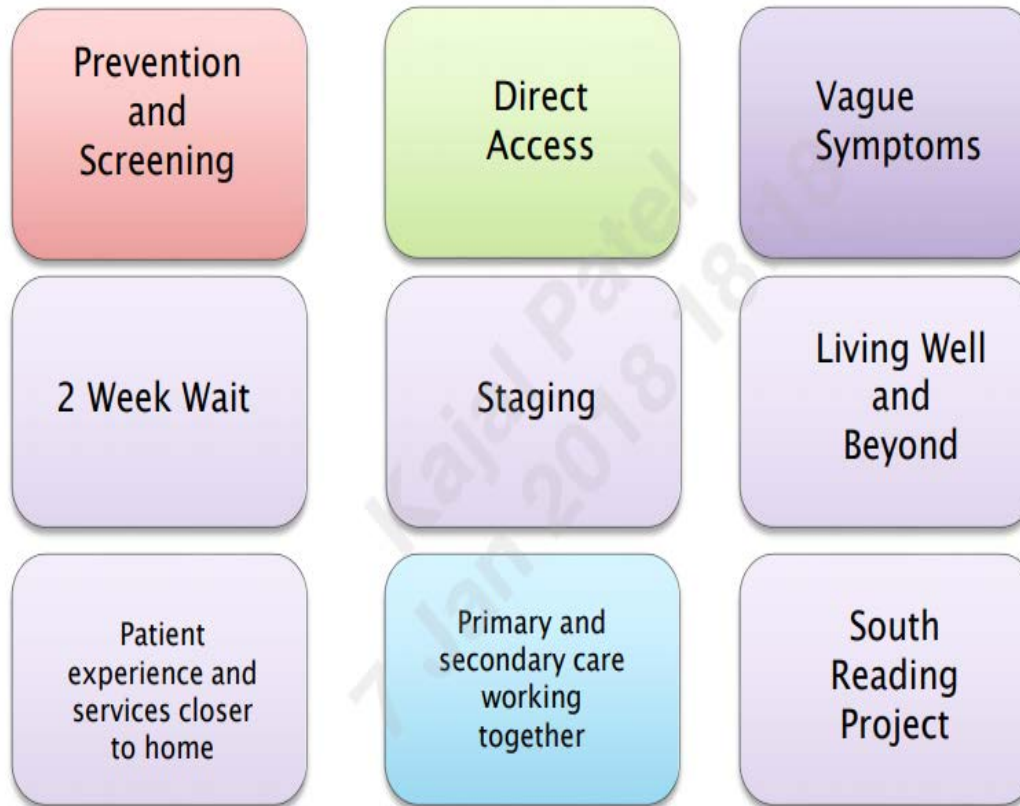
Prevention and Screening

Direct Access

Vague Symptoms

2 Week Wait

Staging

Living Well and Beyond

Patient experience and services closer to home

Primary and secondary care working together

South Reading Project

Kajal Patel
7 Jan 2018 18:1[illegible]